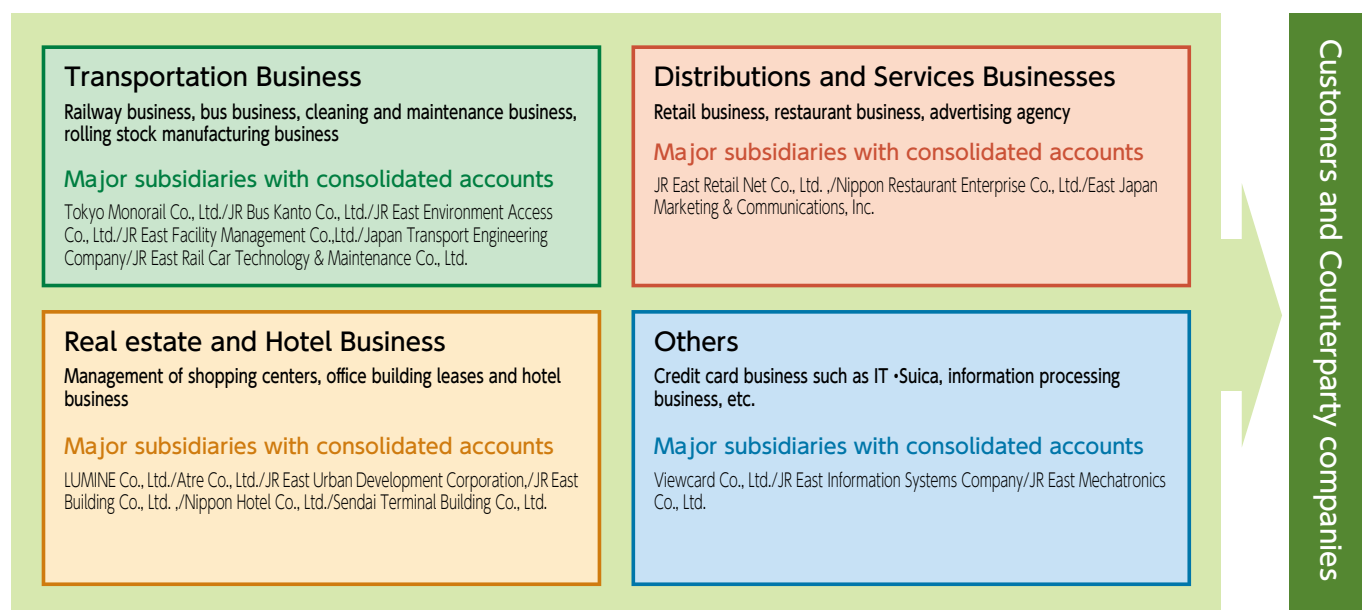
Transportation Business

Railway business, bus business, cleaning and maintenance business, rolling stock manufacturing business

Major subsidiaries with consolidated accounts

Tokyo Monorail Co., Ltd./JR Bus Kanto Co., Ltd./JR East Environment Access Co., Ltd./JR East Facility Management Co.,Ltd./Japan Transport Engineering Company/JR East Rail Car Technology & Maintenance Co., Ltd.

Distributions and Services Businesses

Retail business, restaurant business, advertising agency

Major subsidiaries with consolidated accounts

JR East Retail Net Co., Ltd. ,/Nippon Restaurant Enterprise Co., Ltd./East Japan Marketing & Communications, Inc.

Real estate and Hotel Business

Management of shopping centers, office building leases and hotel business

Major subsidiaries with consolidated accounts

LUMINE Co., Ltd./Atre Co., Ltd./JR East Urban Development Corporation,/JR East Building Co., Ltd. ,/Nippon Hotel Co., Ltd./Sendai Terminal Building Co., Ltd.

Others

Credit card business such as IT •Suica, information processing business, etc.

Major subsidiaries with consolidated accounts

Viewcard Co., Ltd./JR East Information Systems Company/JR East Mechatronics Co., Ltd.

Customers and Counterparty companies